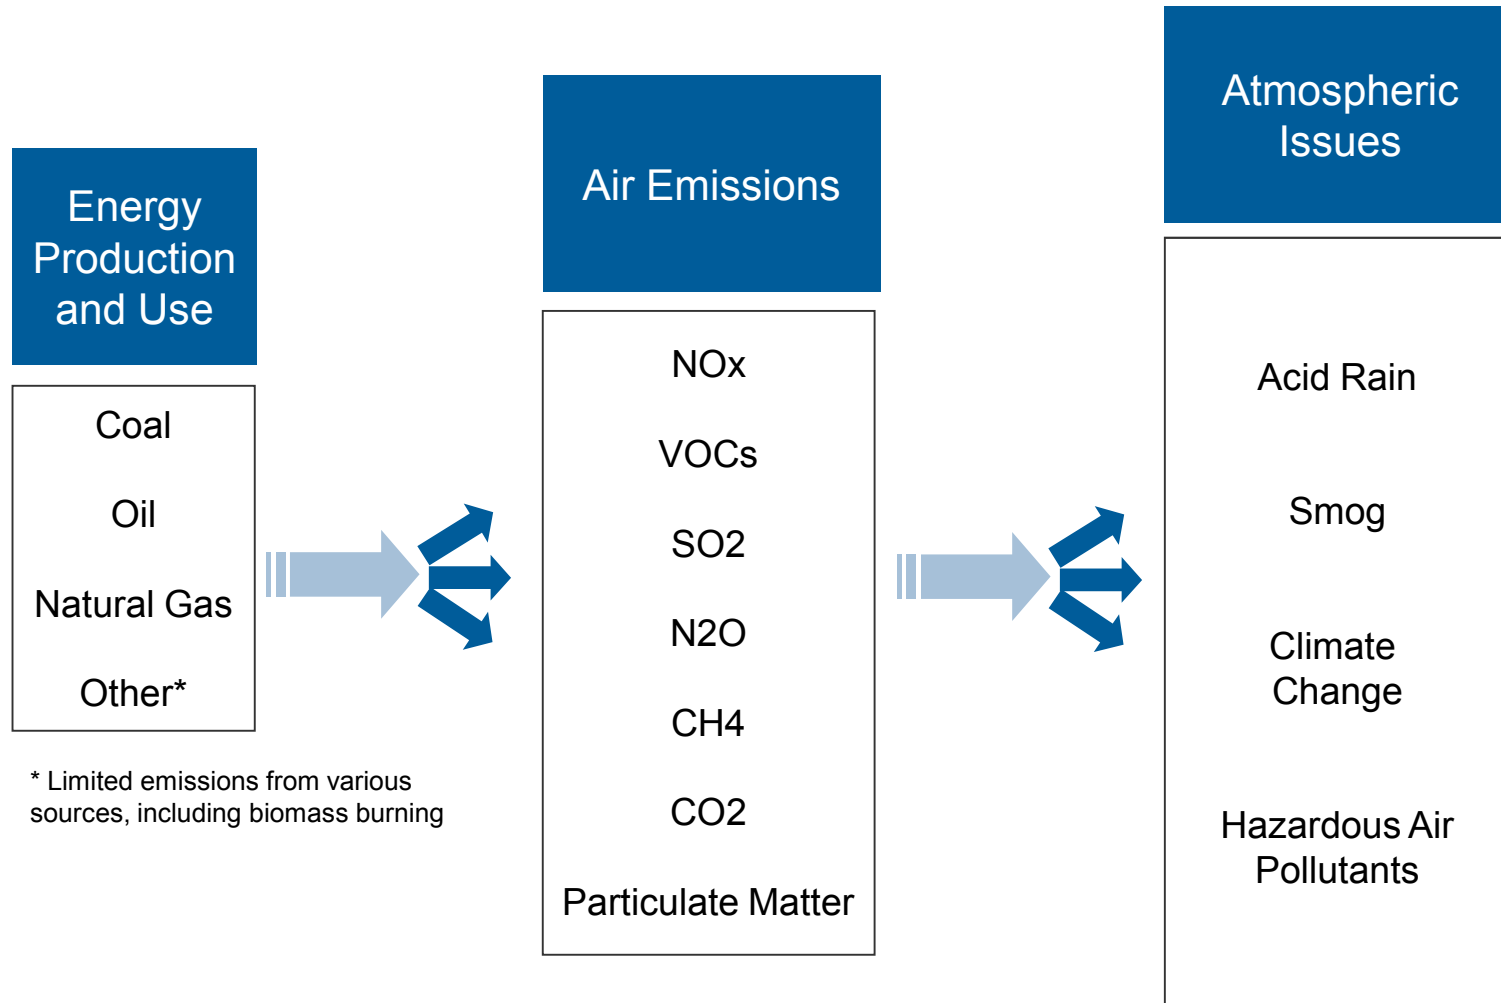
Energy Production and Use

Coal

Oil

Natural Gas

Other*

* Limited emissions from various sources, including biomass burning

Air Emissions

NOx

VOCs

SO2

N2O

CH4

CO2

Particulate Matter

Atmospheric Issues

Acid Rain

Smog

Climate Change

Hazardous Air Pollutants